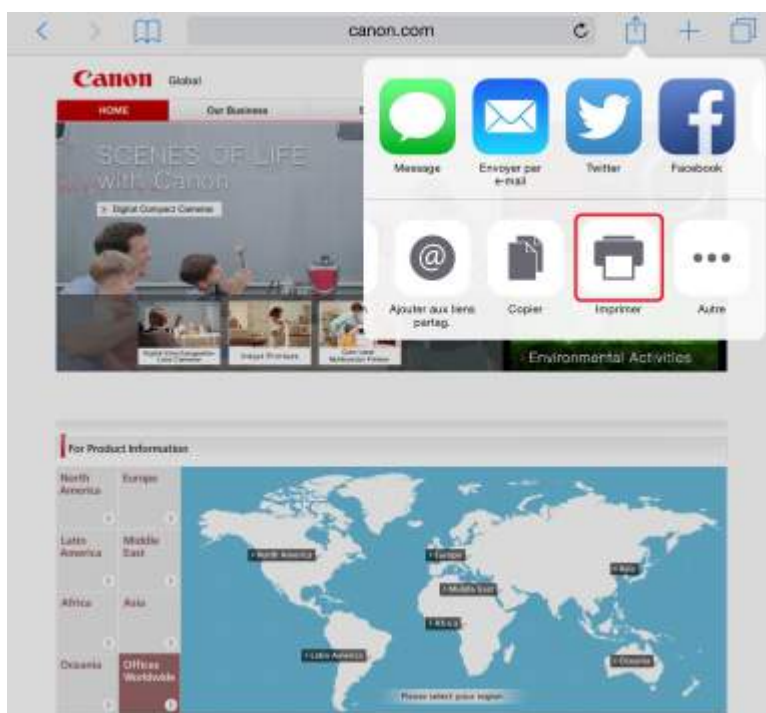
canon.com

Canon Global

HOME

Our Business

SCENES OF LIFE with Canon

> Digital Compact Cameras

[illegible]

Inkjet Printers

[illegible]

Message

Envoyer par e-mail

Twitter

Facebook

Ajouter aux liens partag.

Copier

Imprimer

Autre

Environmental Activities

For Product Information

North America

Europe

Latin America

Middle East

Africa

Asia

Oceania

Offices Worldwide

North America

Europe

Middle East

Asia

Africa

Latin America

Oceania

Please select your region